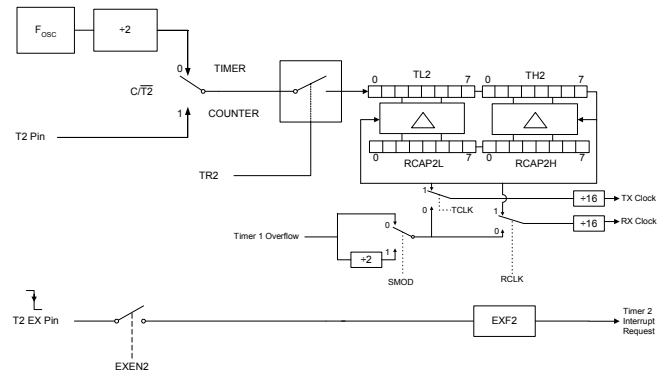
$F_{OSC}$

÷2

0

TIMER

$C/\overline{T2}$

1

COUNTER

T2 Pin

TR2

0 TL2 7

0 TH2 7

0 RCAP2L 7

0 RCAP2H 7

1

0

TCLK

÷16

TX Clock

1

0

÷16

RX Clock

Timer 1 Overflow

0

1

÷2

SMOD

RCLK

T2 EX Pin

EXEN2

EXF2

Timer 2 Interrupt Request